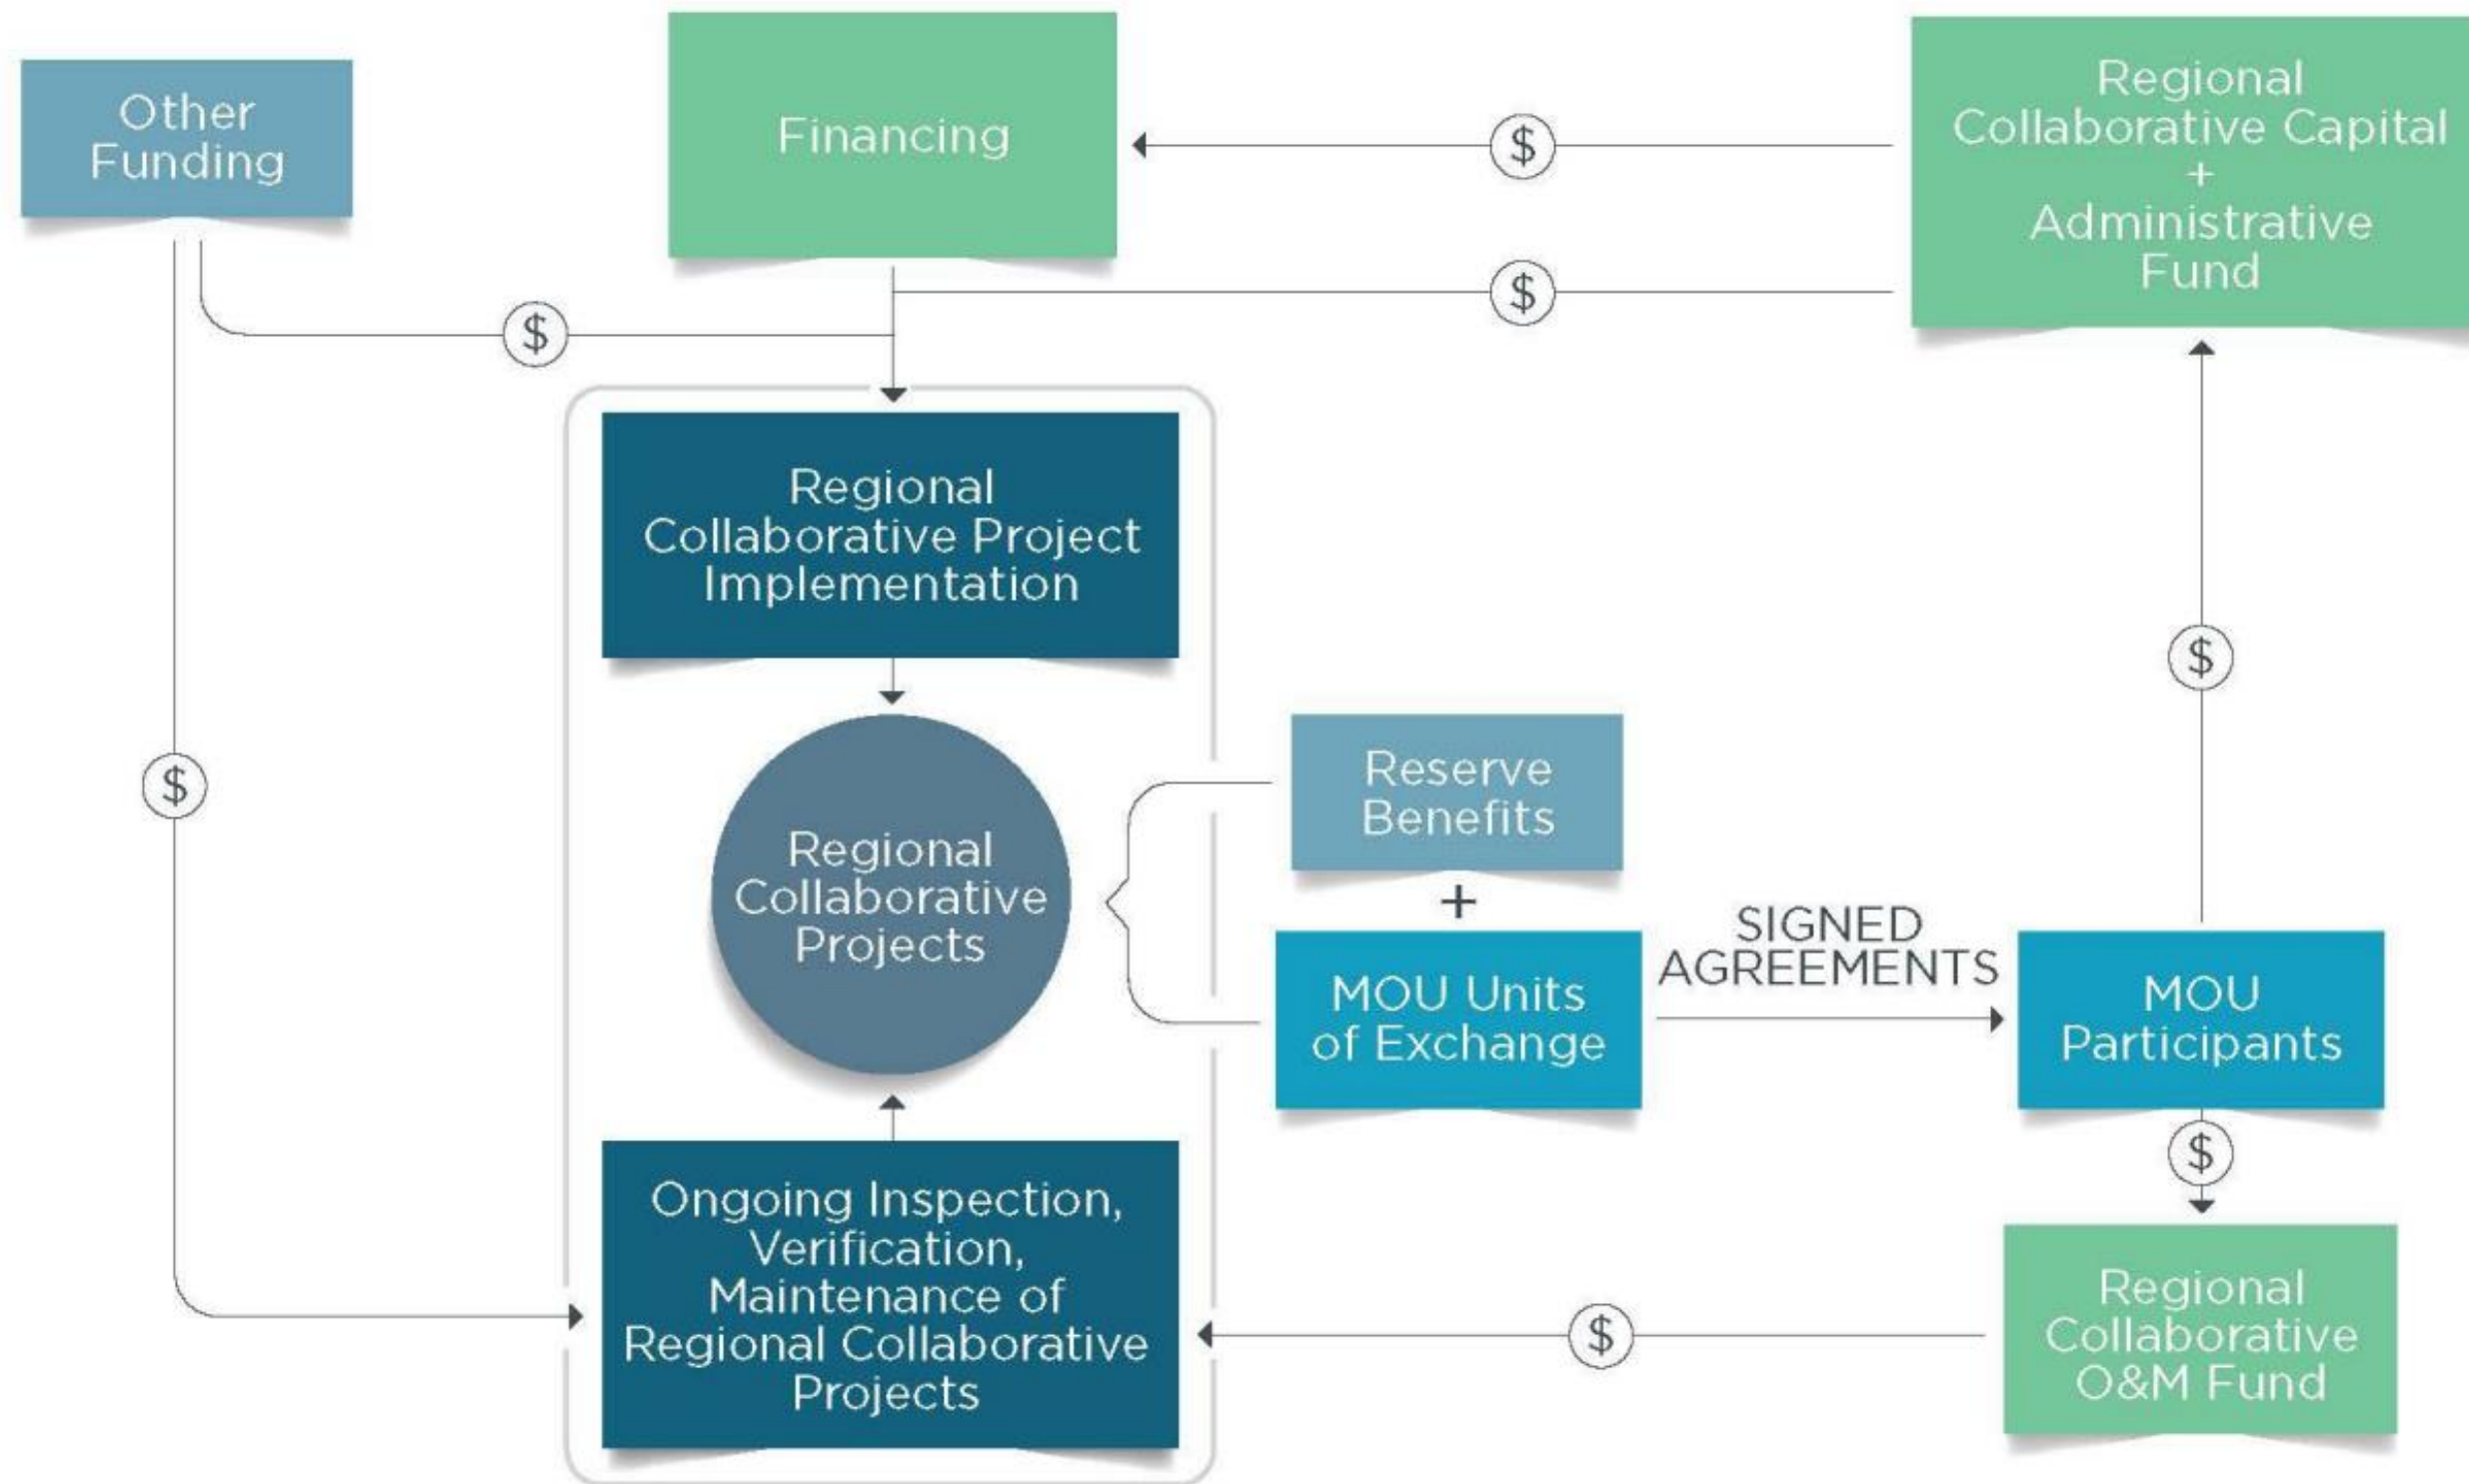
Other Funding

Financing

$

Regional Collaborative Capital + Administrative Fund

$

$

Regional Collaborative Project Implementation

$

$

Regional Collaborative Projects

Reserve Benefits

+

MOU Units of Exchange

SIGNED AGREEMENTS

MOU Participants

$

Ongoing Inspection, Verification, Maintenance of Regional Collaborative Projects

$

Regional Collaborative O&M Fund